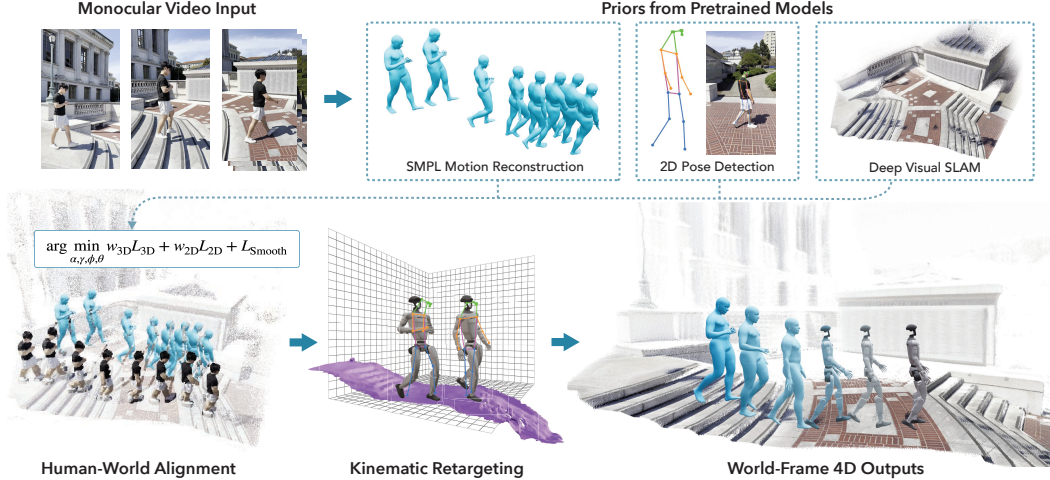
Monocular Video Input

Priors from Pretrained Models

SMPL Motion Reconstruction

2D Pose Detection

Deep Visual SLAM

$\arg\min_{\alpha,\gamma,\phi,\theta} w_{3D}L_{3D} + w_{2D}L_{2D} + L_{\text{Smooth}}$

Human-World Alignment

Kinematic Retargeting

World-Frame 4D Outputs